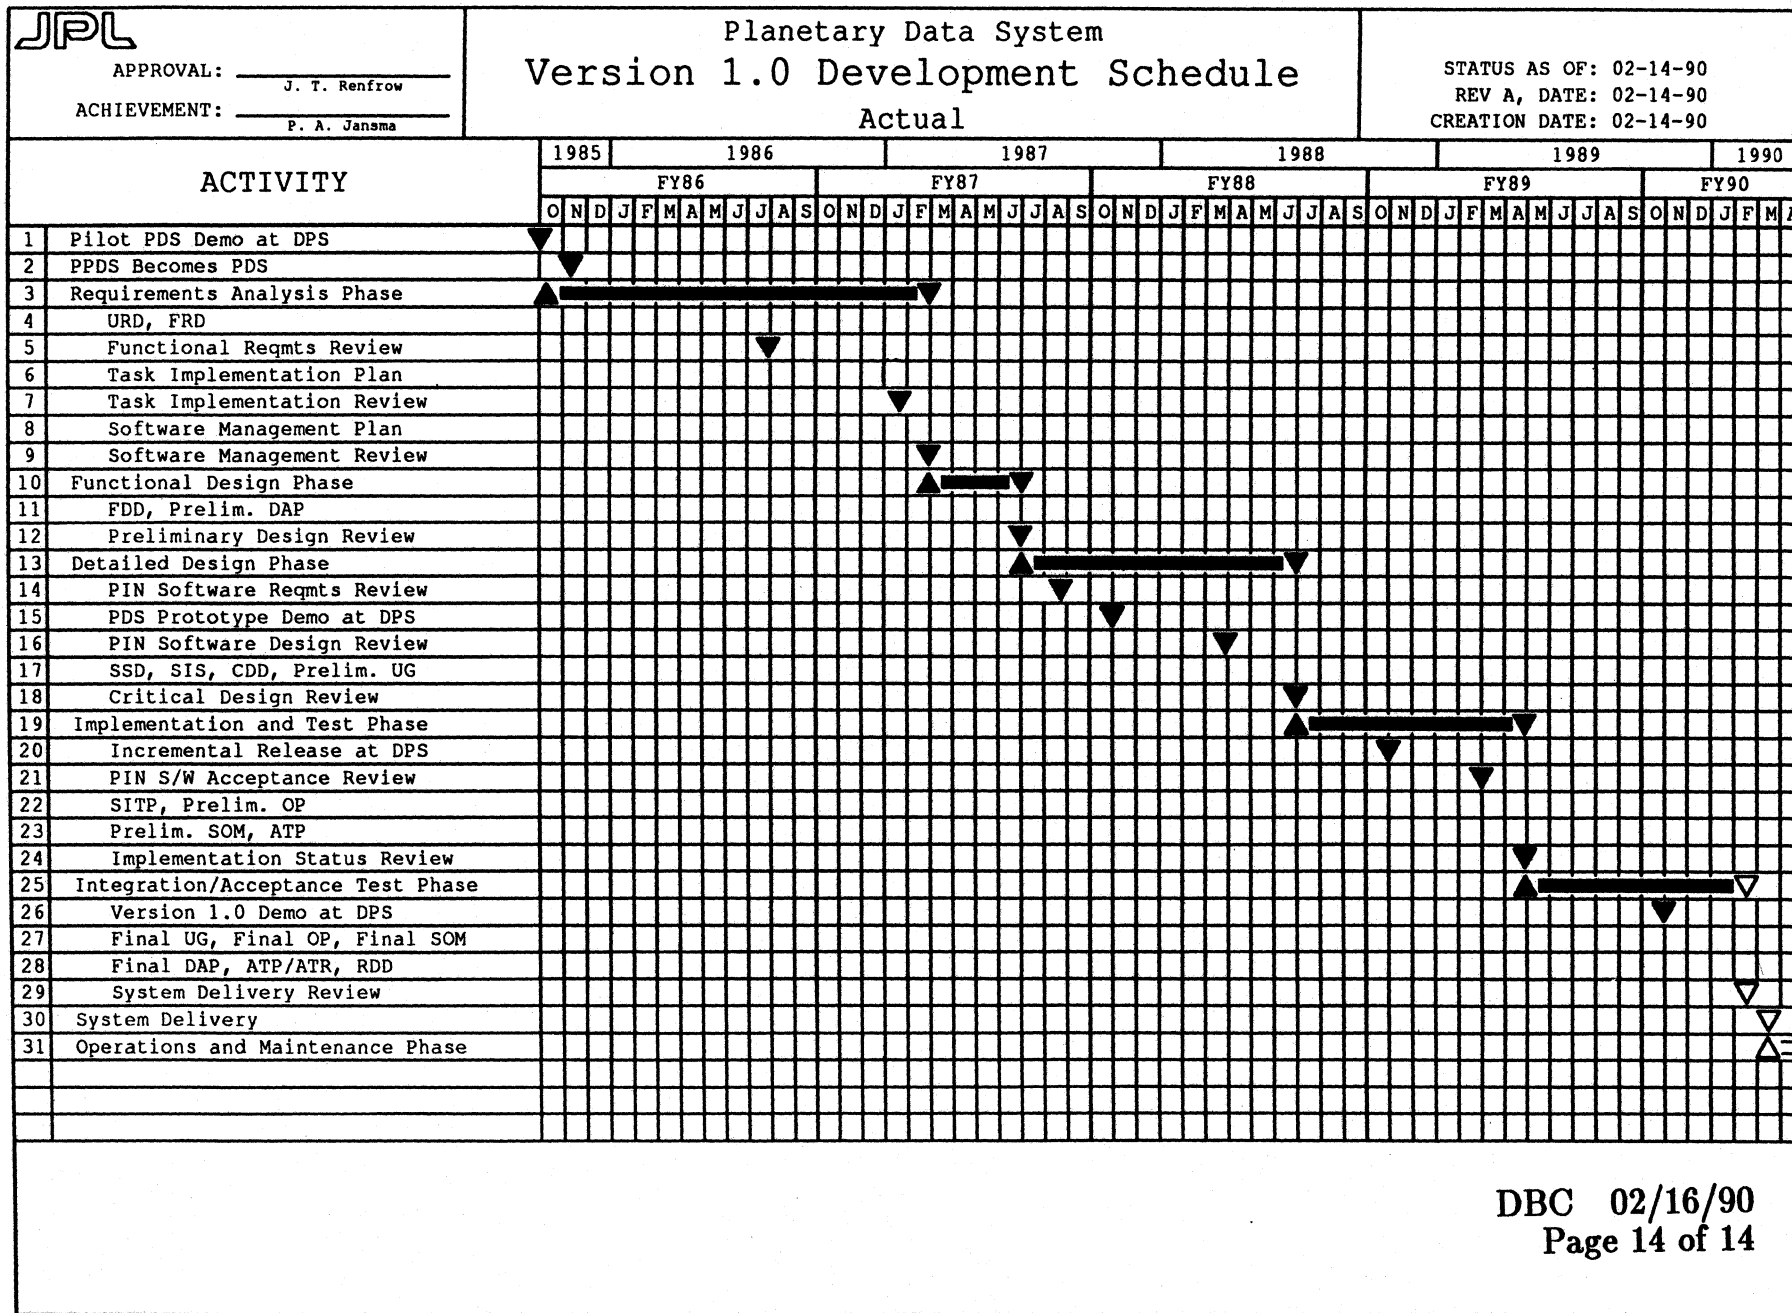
JPL

APPROVAL: J. T. Renfrow

ACHIEVEMENT: P. A. Jansma

Planetary Data System
Version 1.0 Development Schedule
Actual

STATUS AS OF: 02-14-90
REV A, DATE: 02-14-90
CREATION DATE: 02-14-90

ACTIVITY

1985 1986 1987 1988 1989 1990

FY86 FY87 FY88 FY89 FY90

O N D J F M A M J J A S O N D J F M A M J J A S O N D J F M A M J J A S O N D J F M A M J J A S O N D J F M A

| | |
|---|---|
| 1 | Pilot PDS Demo at DPS |
| 2 | PPDS Becomes PDS |
| 3 | Requirements Analysis Phase |
| 4 | URD, FRD |
| 5 | Functional Reqmts Review |
| 6 | Task Implementation Plan |
| 7 | Task Implementation Review |
| 8 | Software Management Plan |
| 9 | Software Management Review |
| 10 | Functional Design Phase |
| 11 | FDD, Prelim. DAP |
| 12 | Preliminary Design Review |
| 13 | Detailed Design Phase |
| 14 | PIN Software Reqmts Review |
| 15 | PDS Prototype Demo at DPS |
| 16 | PIN Software Design Review |
| 17 | SSD, SIS, CDD, Prelim. UG |
| 18 | Critical Design Review |
| 19 | Implementation and Test Phase |
| 20 | Incremental Release at DPS |
| 21 | PIN S/W Acceptance Review |
| 22 | SITP, Prelim. OP |
| 23 | Prelim. SOM, ATP |
| 24 | Implementation Status Review |
| 25 | Integration/Acceptance Test Phase |
| 26 | Version 1.0 Demo at DPS |
| 27 | Final UG, Final OP, Final SOM |
| 28 | Final DAP, ATP/ATR, RDD |
| 29 | System Delivery Review |
| 30 | System Delivery |
| 31 | Operations and Maintenance Phase |

DBC 02/16/90
Page 14 of 14